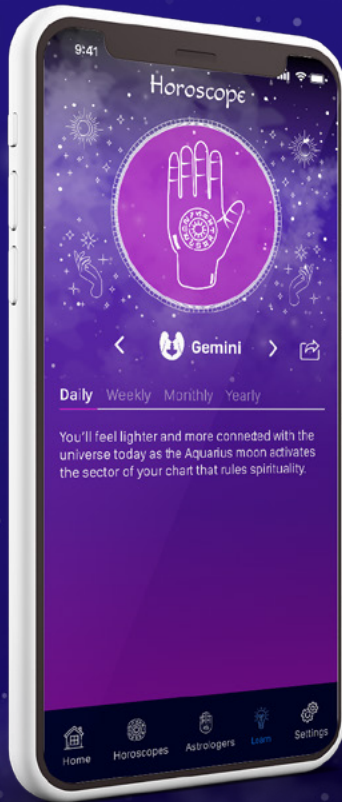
9:41

Horoscope

< Gemini >

Daily Weekly Monthly Yearly

You'll feel lighter and more connected with the universe today as the Aquarius moon activates the sector of your chart that rules spirituality.

Home Horoscopes Astrologers Learn Settings